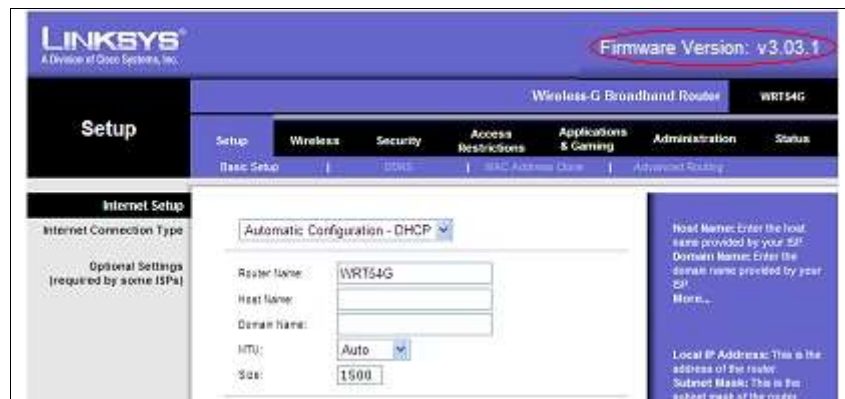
LINKSYS®
A Division of Cisco Systems, Inc.

Firmware Version: v3.03.1

Wireless-G Broadband Router WRT54G

Setup

Setup | Wireless | Security | Access Restrictions | Applications & Gaming | Administration | Status

Basic Setup | DDNS | MAC Address Clone | Advanced Routing

Internet Setup

Internet Connection Type

Automatic Configuration - DHCP

Optional Settings (required by some ISPs)

Router Name: WRT54G

Host Name:

Domain Name:

MTU: Auto

Size: 1500

Host Name: Enter the host name provided by your ISP. Domain Name: Enter the domain name provided by your ISP. More...

Local IP Address: This is the address of the router. Subnet Mask: This is the subnet mask of the router.